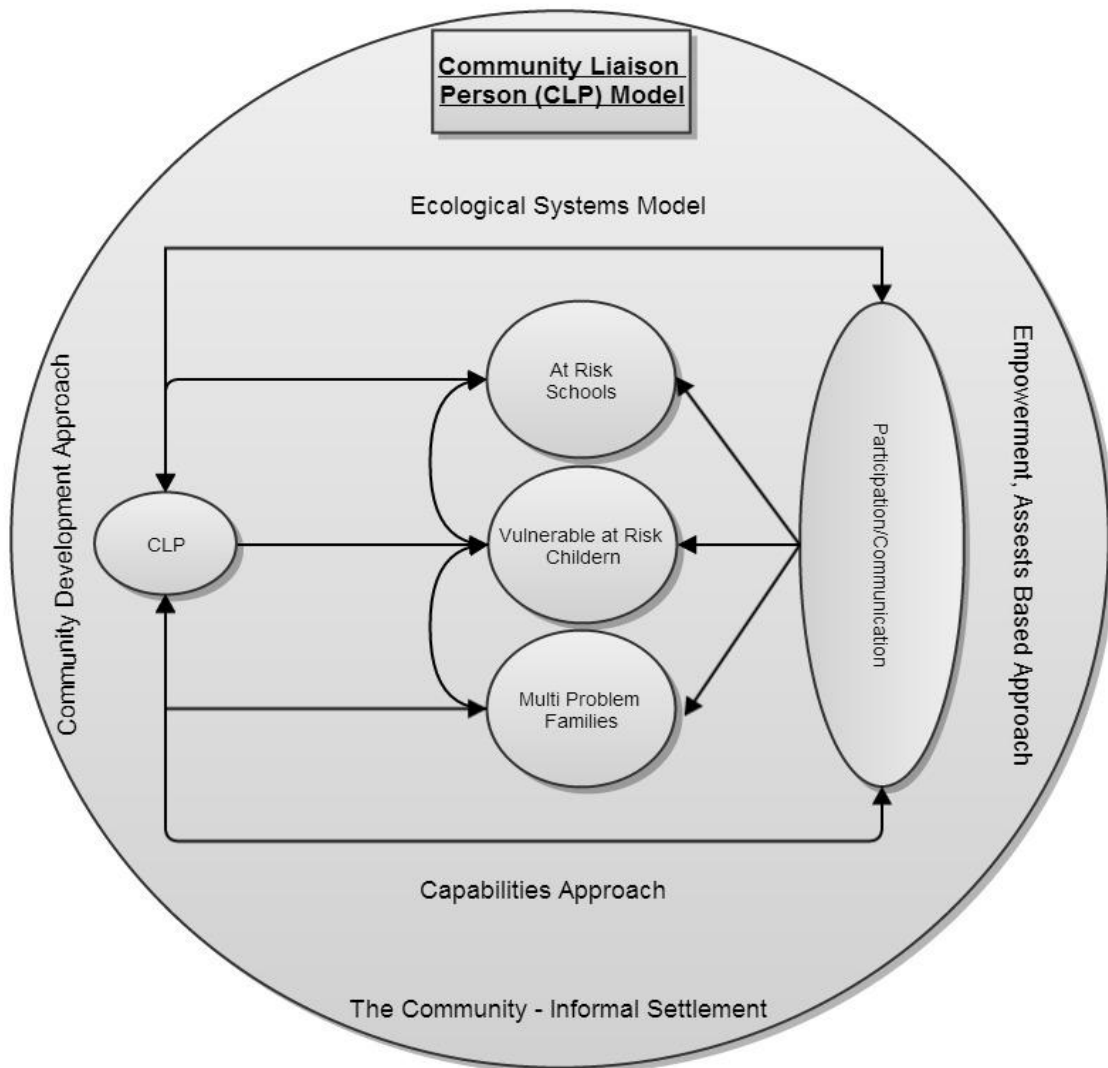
Community Liaison Person (CLP) Model

Ecological Systems Model

Community Development Approach

Empowerment, Assests Based Approach

At Risk Schools

CLP

Vulnerable at Risk Childern

Multi Problem Families

Participation/Communication

Capabilities Approach

The Community - Informal Settlement